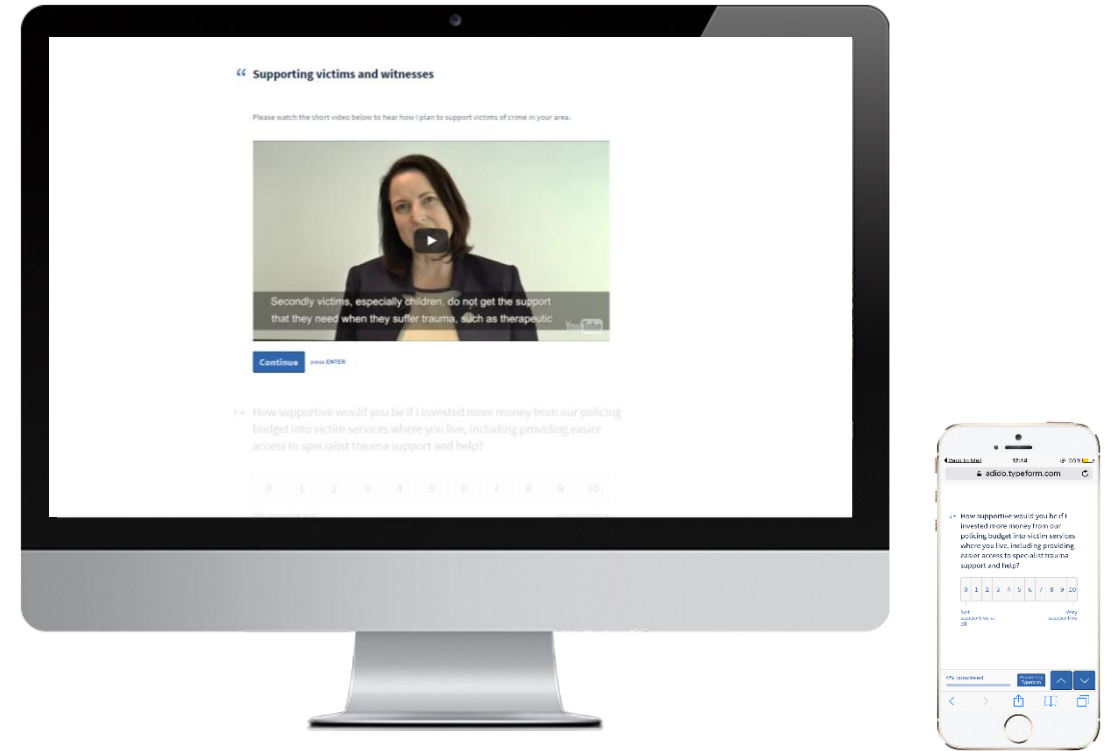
“ Supporting victims and witnesses

Please watch the short video below to hear how I plan to support victims of crime in your area.

Secondly victims, especially children, do not get the support that they need when they suffer trauma, such as therapeutic

YouTube

Continue press ENTER

1 → How supportive would you be if I invested more money from our policing budget into victim services where you live, including providing easier access to specialist trauma support and help?

| 0 | 1 | 2 | 3 | 4 | 5 | 6 | 7 | 8 | 9 | 10 |
|---|---|---|---|---|---|---|---|---|---|---|

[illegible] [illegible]

◀ Back to Mail 12:14 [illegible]

adido.typeform.com

2 → How supportive would you be if I invested more money from our policing budget into victim services where you live, including providing easier access to specialist trauma support and help?

| 0 | 1 | 2 | 3 | 4 | 5 | 6 | 7 | 8 | 9 | 10 |
|---|---|---|---|---|---|---|---|---|---|---|

Not supportive at all Very supportive

0% completed

Powered by Typeform